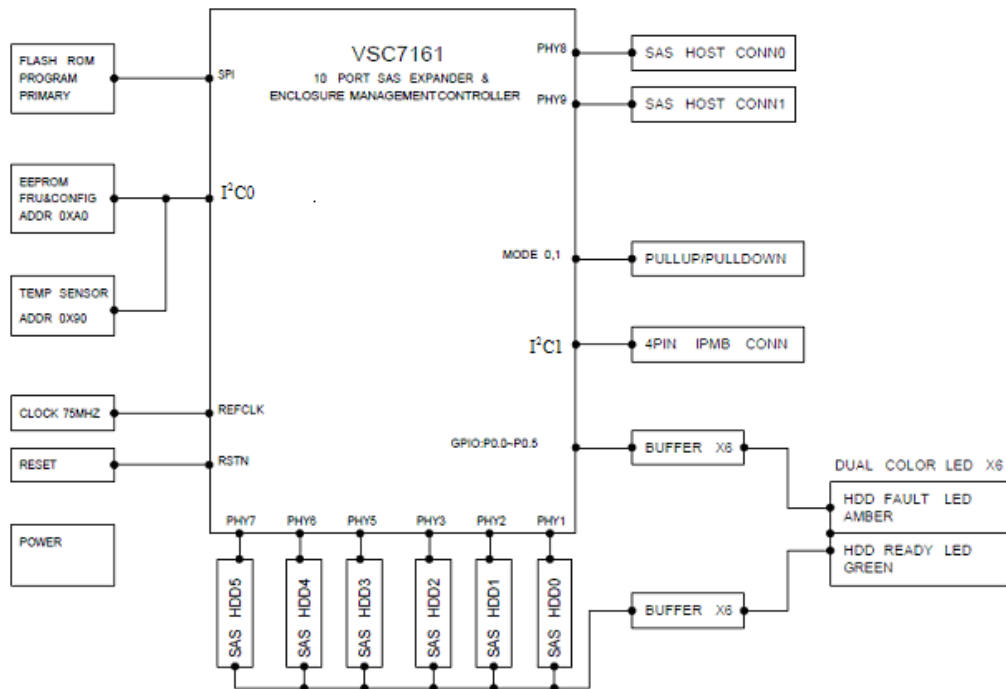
FLASH ROM PROGRAM PRIMARY

SPI

VSC7161

10 PORT SAS EXPANDER & ENCLOSURE MANAGEMENT CONTROLLER

PHY8

SAS HOST CONN0

PHY9

SAS HOST CONN1

EEPROM FRU&CONFIG ADDR 0XA0

$I^2C0$

TEMP SENSOR ADDR 0X90

MODE 0,1

PULLUP/PULLDOWN

$I^2C1$

4PIN IPMB CONN

CLOCK 75MHZ

REFCLK

GPIO:P0.0~P0.5

BUFFER X6

RESET

RSTN

DUAL COLOR LED X6

HDD FAULT LED AMBER

HDD READY LED GREEN

POWER

PHY7 PHY6 PHY5 PHY3 PHY2 PHY1

SAS HDD5

SAS HDD4

SAS HDD3

SAS HDD2

SAS HDD1

SAS HDD0

BUFFER X6